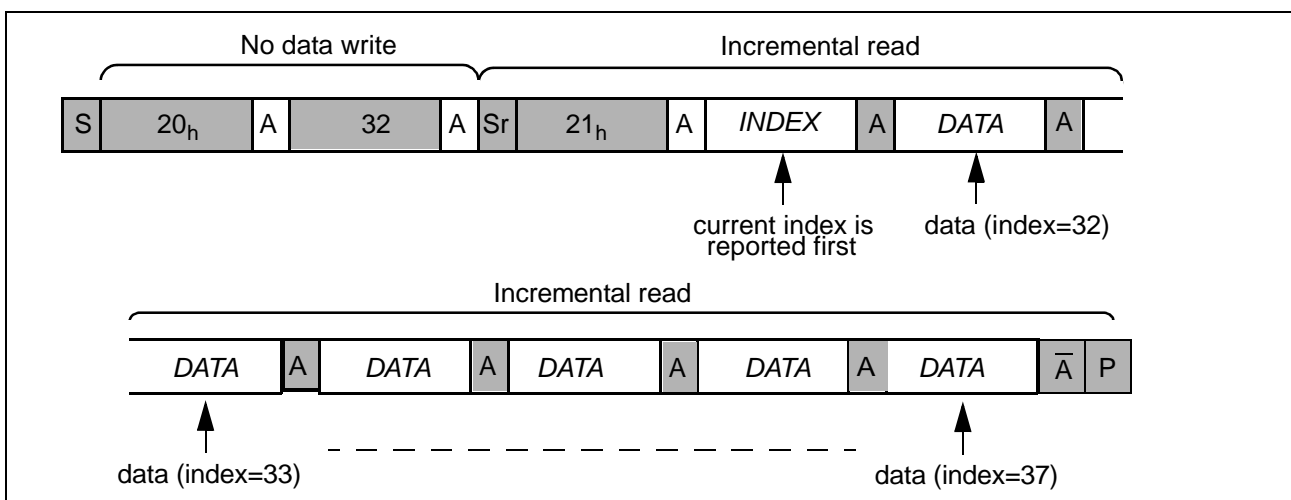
No data write

Incremental read

S $20_h$ A 32 A Sr $21_h$ A *INDEX* A *DATA* A

current index is reported first

data (index=32)

Incremental read

*DATA* A *DATA* A *DATA* A *DATA* A *DATA* $\overline{A}$ P

data (index=33)

data (index=37)